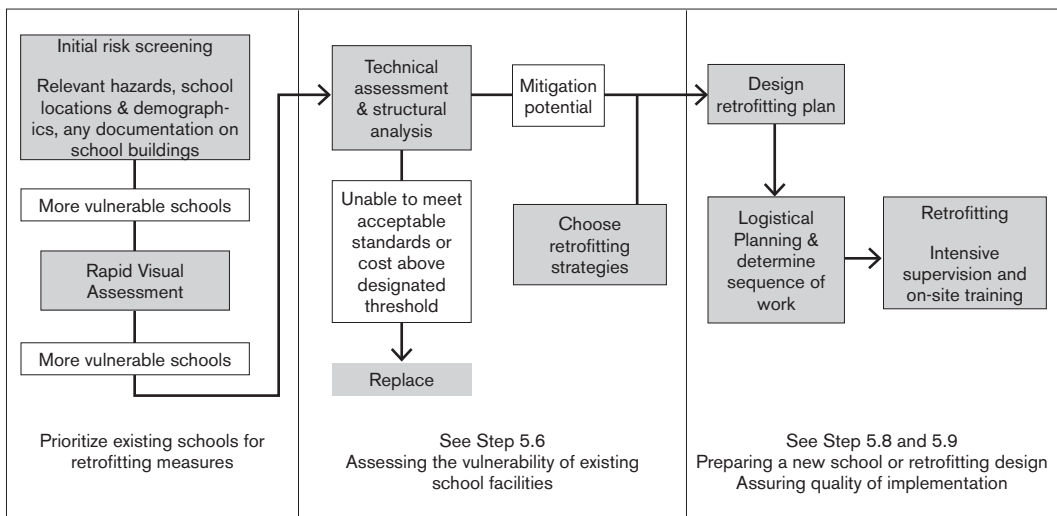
Initial risk screening

Relevant hazards, school locations & demographics, any documentation on school buildings

More vulnerable schools

Rapid Visual Assessment

More vulnerable schools

Prioritize existing schools for retrofitting measures

Technical assessment & structural analysis

Mitigation potential

Unable to meet acceptable standards or cost above designated threshold

Choose retrofitting strategies

Replace

See Step 5.6
Assessing the vulnerability of existing school facilities

Design retrofitting plan

Logistical Planning & determine sequence of work

Retrofitting

Intensive supervision and on-site training

See Step 5.8 and 5.9
Preparing a new school or retrofitting design
Assuring quality of implementation